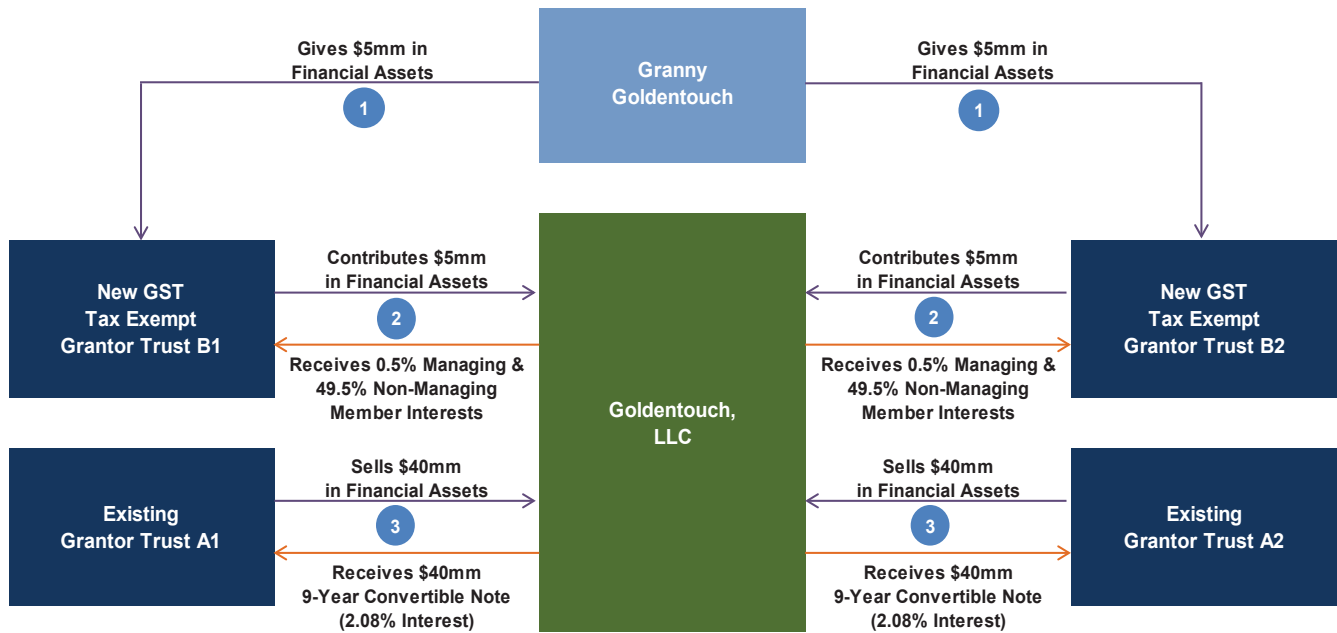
Granny Goldentouch

Gives $5mm in Financial Assets

1

Gives $5mm in Financial Assets

1

New GST Tax Exempt Grantor Trust B1

Contributes $5mm in Financial Assets

2

Receives 0.5% Managing & 49.5% Non-Managing Member Interests

Goldentouch, LLC

Contributes $5mm in Financial Assets

2

Receives 0.5% Managing & 49.5% Non-Managing Member Interests

New GST Tax Exempt Grantor Trust B2

Existing Grantor Trust A1

Sells $40mm in Financial Assets

3

Receives $40mm 9-Year Convertible Note (2.08% Interest)

Sells $40mm in Financial Assets

3

Receives $40mm 9-Year Convertible Note (2.08% Interest)

Existing Grantor Trust A2